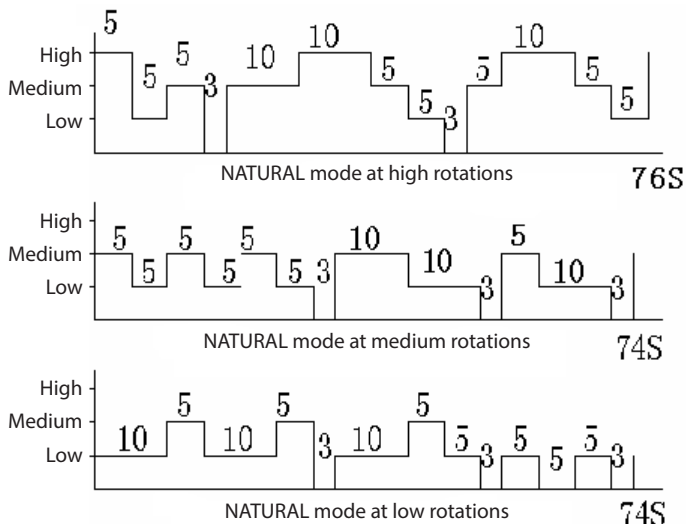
High
Medium
Low
5 5 5 3 10 10 5 5 3 5 10 5 5
NATURAL mode at high rotations
76S

High
Medium
Low
5 5 5 5 5 5 3 10 10 3 5 10 3
NATURAL mode at medium rotations
74S

High
Medium
Low
10 5 10 5 3 10 5 5 3 5 5 5 3
NATURAL mode at low rotations
74S